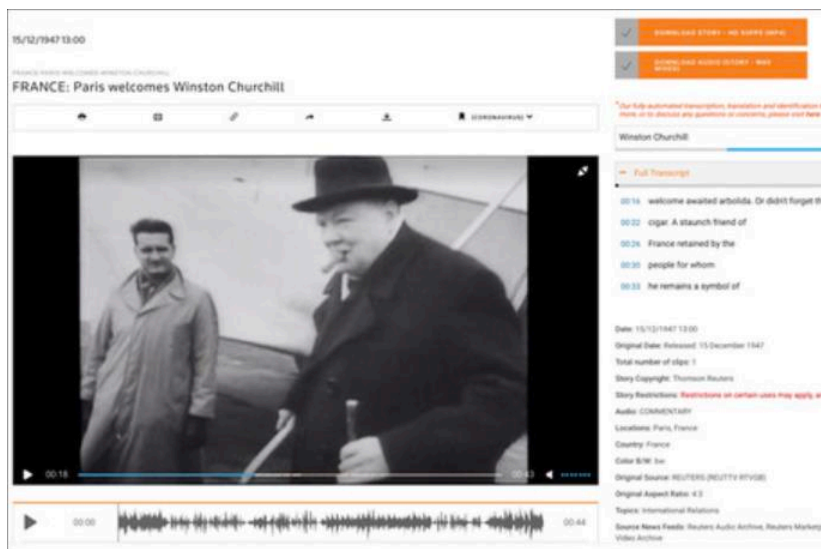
15/12/1947 13:00

FRANCE PARIS WELCOMES WINSTON CHURCHILL

FRANCE: Paris welcomes Winston Churchill

(CORONAVIRUS)

00:18

00:43

00:00

00:44

DOWNLOAD STORY - HD 50FPS (MP4)

DOWNLOAD AUDIO STORY - WAV (MONO)

* Our fully automated transcription, translation and identification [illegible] them, or to discuss any questions or concerns, please visit here

Winston Churchill

Full Transcript

00:16 welcome awaited arbolida. Or didn't forget th

00:22 cigar. A staunch friend of

00:26 France retained by the

00:30 people for whom

00:33 he remains a symbol of

Date: 15/12/1947 13:00

Original Date: Released: 15 December 1947

Total number of clips: 1

Story Copyright: Thomson Reuters

Story Restrictions: Restrictions on certain uses may apply, a

Audio: COMMENTARY

Locations: Paris, France

Country: France

Color B/W: bw

Original Source: REUTERS (REUTV RTVGB)

Original Aspect Ratio: 4:3

Topics: International Relations

Source News Feeds: Reuters Audio Archive, Reuters Marketp Video Archive